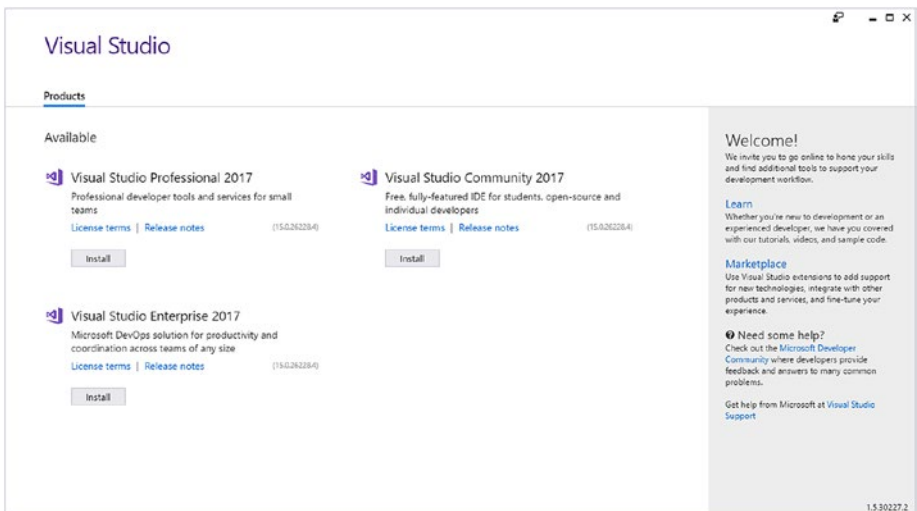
Visual Studio

Products

Available

Visual Studio Professional 2017
Professional developer tools and services for small teams
License terms | Release notes (15.0.26228.4)
Install

Visual Studio Community 2017
Free, fully-featured IDE for students, open-source and individual developers
License terms | Release notes (15.0.26228.4)
Install

Visual Studio Enterprise 2017
Microsoft DevOps solution for productivity and coordination across teams of any size
License terms | Release notes (15.0.26228.4)
Install

Welcome!
We invite you to go online to hone your skills and find additional tools to support your development workflow.

Learn
Whether you're new to development or an experienced developer, we have you covered with our tutorials, videos, and sample code.

Marketplace
Use Visual Studio extensions to add support for new technologies, integrate with other products and services, and fine-tune your experience.

Need some help?
Check out the Microsoft Developer Community where developers provide feedback and answers to many common problems.

Get help from Microsoft at Visual Studio Support

1.5.30227.2